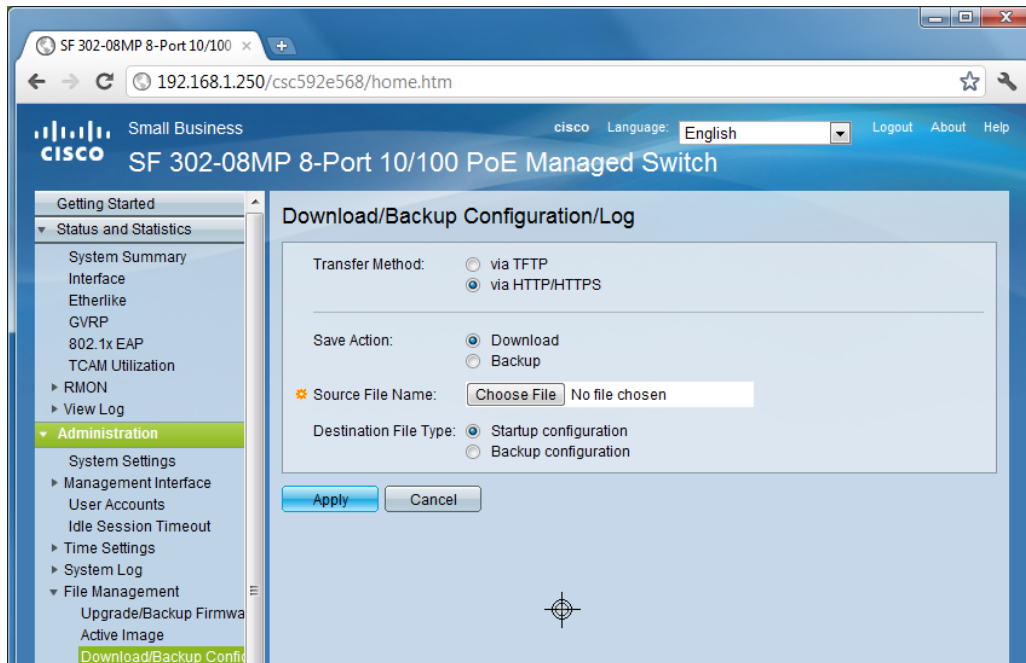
SF 302-08MP 8-Port 10/100 ×

192.168.1.250/csc592e568/home.htm

cisco Small Business

SF 302-08MP 8-Port 10/100 PoE Managed Switch

cisco Language: English

Logout About Help

Getting Started
Status and Statistics
System Summary
Interface
Etherlike
GVRP
802.1x EAP
TCAM Utilization
RMON
View Log
Administration
System Settings
Management Interface
User Accounts
Idle Session Timeout
Time Settings
System Log
File Management
Upgrade/Backup Firmwa
Active Image
Download/Backup Confi

Download/Backup Configuration/Log

Transfer Method: via TFTP
via HTTP/HTTPS

Save Action: Download
Backup

Source File Name: Choose File No file chosen

Destination File Type: Startup configuration
Backup configuration

Apply Cancel